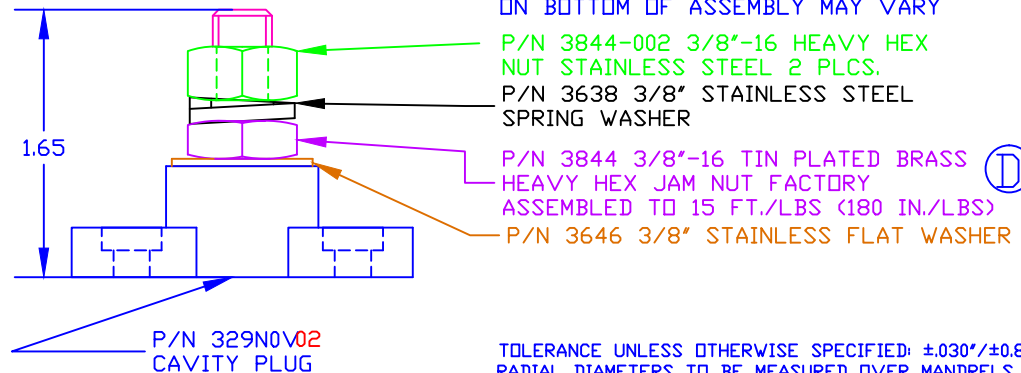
ON BOTTOM OF ASSEMBLY MAY VARY

1.65

P/N 3844-002 3/8"-16 HEAVY HEX NUT STAINLESS STEEL 2 PLCS.

P/N 3638 3/8" STAINLESS STEEL SPRING WASHER

P/N 3844 3/8"-16 TIN PLATED BRASS HEAVY HEX JAM NUT FACTORY ASSEMBLED TO 15 FT./LBS (180 IN./LBS)

D

P/N 3646 3/8" STAINLESS FLAT WASHER

P/N 329N0V02
CAVITY PLUG

TOLERANCE UNLESS OTHERWISE SPECIFIED: ±.030"/±0.8
RADIAL DIAMETERS TO BE MEASURED OVER MANDRELS